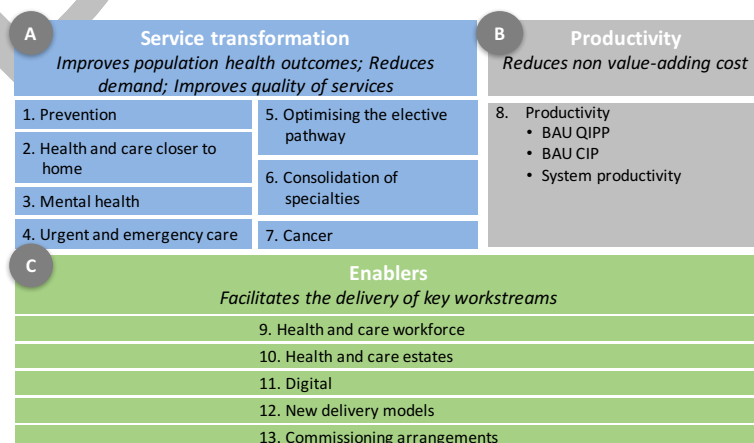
A

Service transformation

*Improves population health outcomes; Reduces demand; Improves quality of services*

1. Prevention

2. Health and care closer to home

3. Mental health

4. Urgent and emergency care

5. Optimising the elective pathway

6. Consolidation of specialties

7. Cancer

B

Productivity

*Reduces non value-adding cost*

8. Productivity
- BAU QIPP
- BAU CIP
- System productivity

C

Enablers

*Facilitates the delivery of key workstreams*

9. Health and care workforce

10. Health and care estates

11. Digital

12. New delivery models

13. Commissioning arrangements